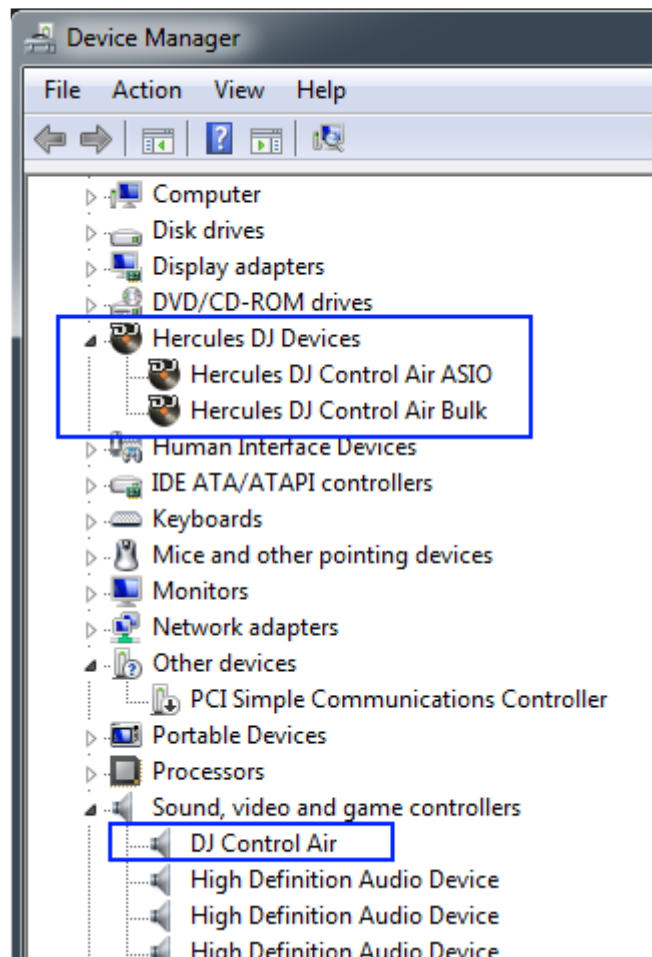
Device Manager

File Action View Help

Computer
Disk drives
Display adapters
DVD/CD-ROM drives
Hercules DJ Devices
Hercules DJ Control Air ASIO
Hercules DJ Control Air Bulk
Human Interface Devices
IDE ATA/ATAPI controllers
Keyboards
Mice and other pointing devices
Monitors
Network adapters
Other devices
PCI Simple Communications Controller
Portable Devices
Processors
Sound, video and game controllers
DJ Control Air
High Definition Audio Device
High Definition Audio Device
High Definition Audio Device